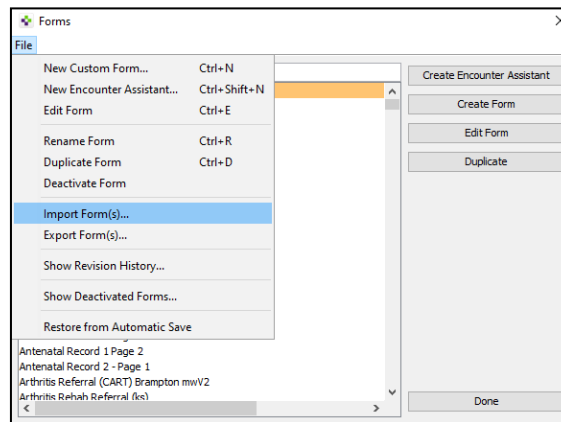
Forms
File
New Custom Form... Ctrl+N
New Encounter Assistant... Ctrl+Shift+N
Edit Form Ctrl+E
Rename Form Ctrl+R
Duplicate Form Ctrl+D
Deactivate Form
Import Form(s)...
Export Form(s)...
Show Revision History...
Show Deactivated Forms...
Restore from Automatic Save
Antenatal Record 1 Page 2
Antenatal Record 2 - Page 1
Arthritis Referral (CART) Brampton mwV2
Arthritis Rehab Referral (ks)
Create Encounter Assistant
Create Form
Edit Form
Duplicate
Done